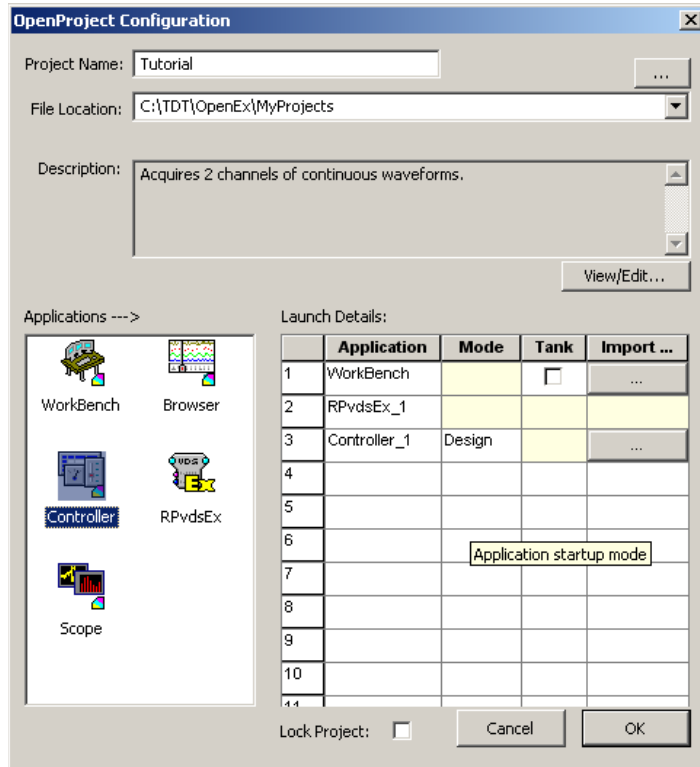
OpenProject Configuration

Project Name: Tutorial

...

File Location: C:\TDT\OpenEx\MyProjects

Description: Acquires 2 channels of continuous waveforms.

View/Edit...

Applications --->

WorkBench

Browser

Controller

RPvdsEx

Scope

Launch Details:

| | Application | Mode | Tank | Import ... |
|---|---|---|---|---|
| 1 | WorkBench | | | ... |
| 2 | RPvdsEx_1 | | | |
| 3 | Controller_1 | Design | | ... |
| 4 | | | | |
| 5 | | | | |
| 6 | | | | |
| 7 | | | | |
| 8 | | | | |
| 9 | | | | |
| 10 | | | | |

Application startup mode

Lock Project:

Cancel

OK